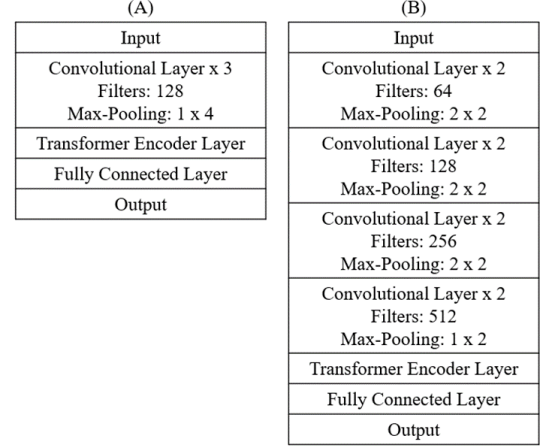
(A)

Input

Convolutional Layer x 3
Filters: 128
Max-Pooling: 1 x 4

Transformer Encoder Layer

Fully Connected Layer

Output

(B)

Input

Convolutional Layer x 2
Filters: 64
Max-Pooling: 2 x 2

Convolutional Layer x 2
Filters: 128
Max-Pooling: 2 x 2

Convolutional Layer x 2
Filters: 256
Max-Pooling: 2 x 2

Convolutional Layer x 2
Filters: 512
Max-Pooling: 1 x 2

Transformer Encoder Layer

Fully Connected Layer

Output